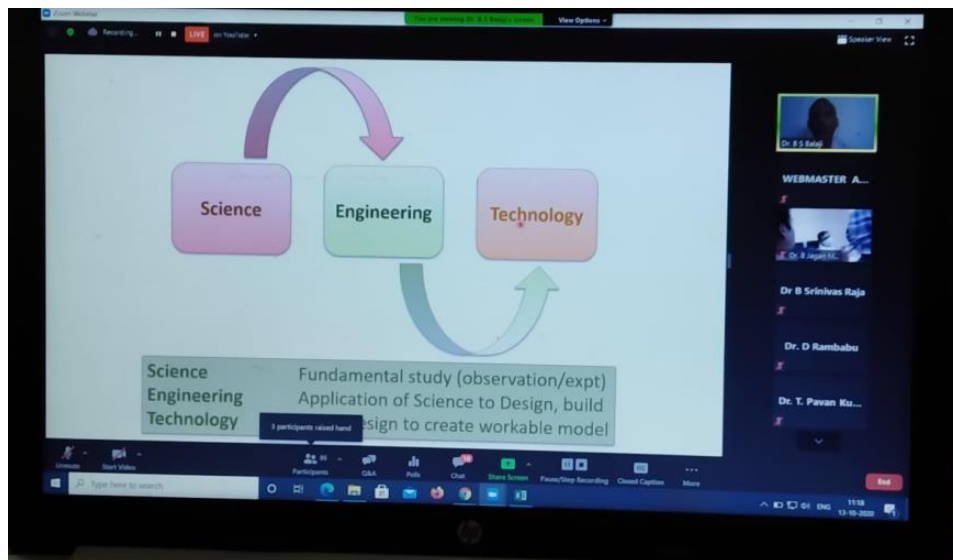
Zoom Webinar

Recording... LIVE on YouTube

You are viewing Dr. B S Balaji's screen View Options

Speaker View

Science

Engineering

Technology

Science Fundamental study (observation/expt)

Engineering Application of Science to Design, build

Technology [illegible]esign to create workable model

3 participants raised hand

Dr. B S Balaji

WEBMASTER A...

Dr. B Jagan M...

Dr B Srinivas Raja

Dr. D Rambabu

Dr. T. Pavan Ku...

Unmute Start Video Participants 86 Q&A Polls Chat Share Screen Pause/Stop Recording Closed Caption More End

Type here to search

ENG 11:18 13-10-2020